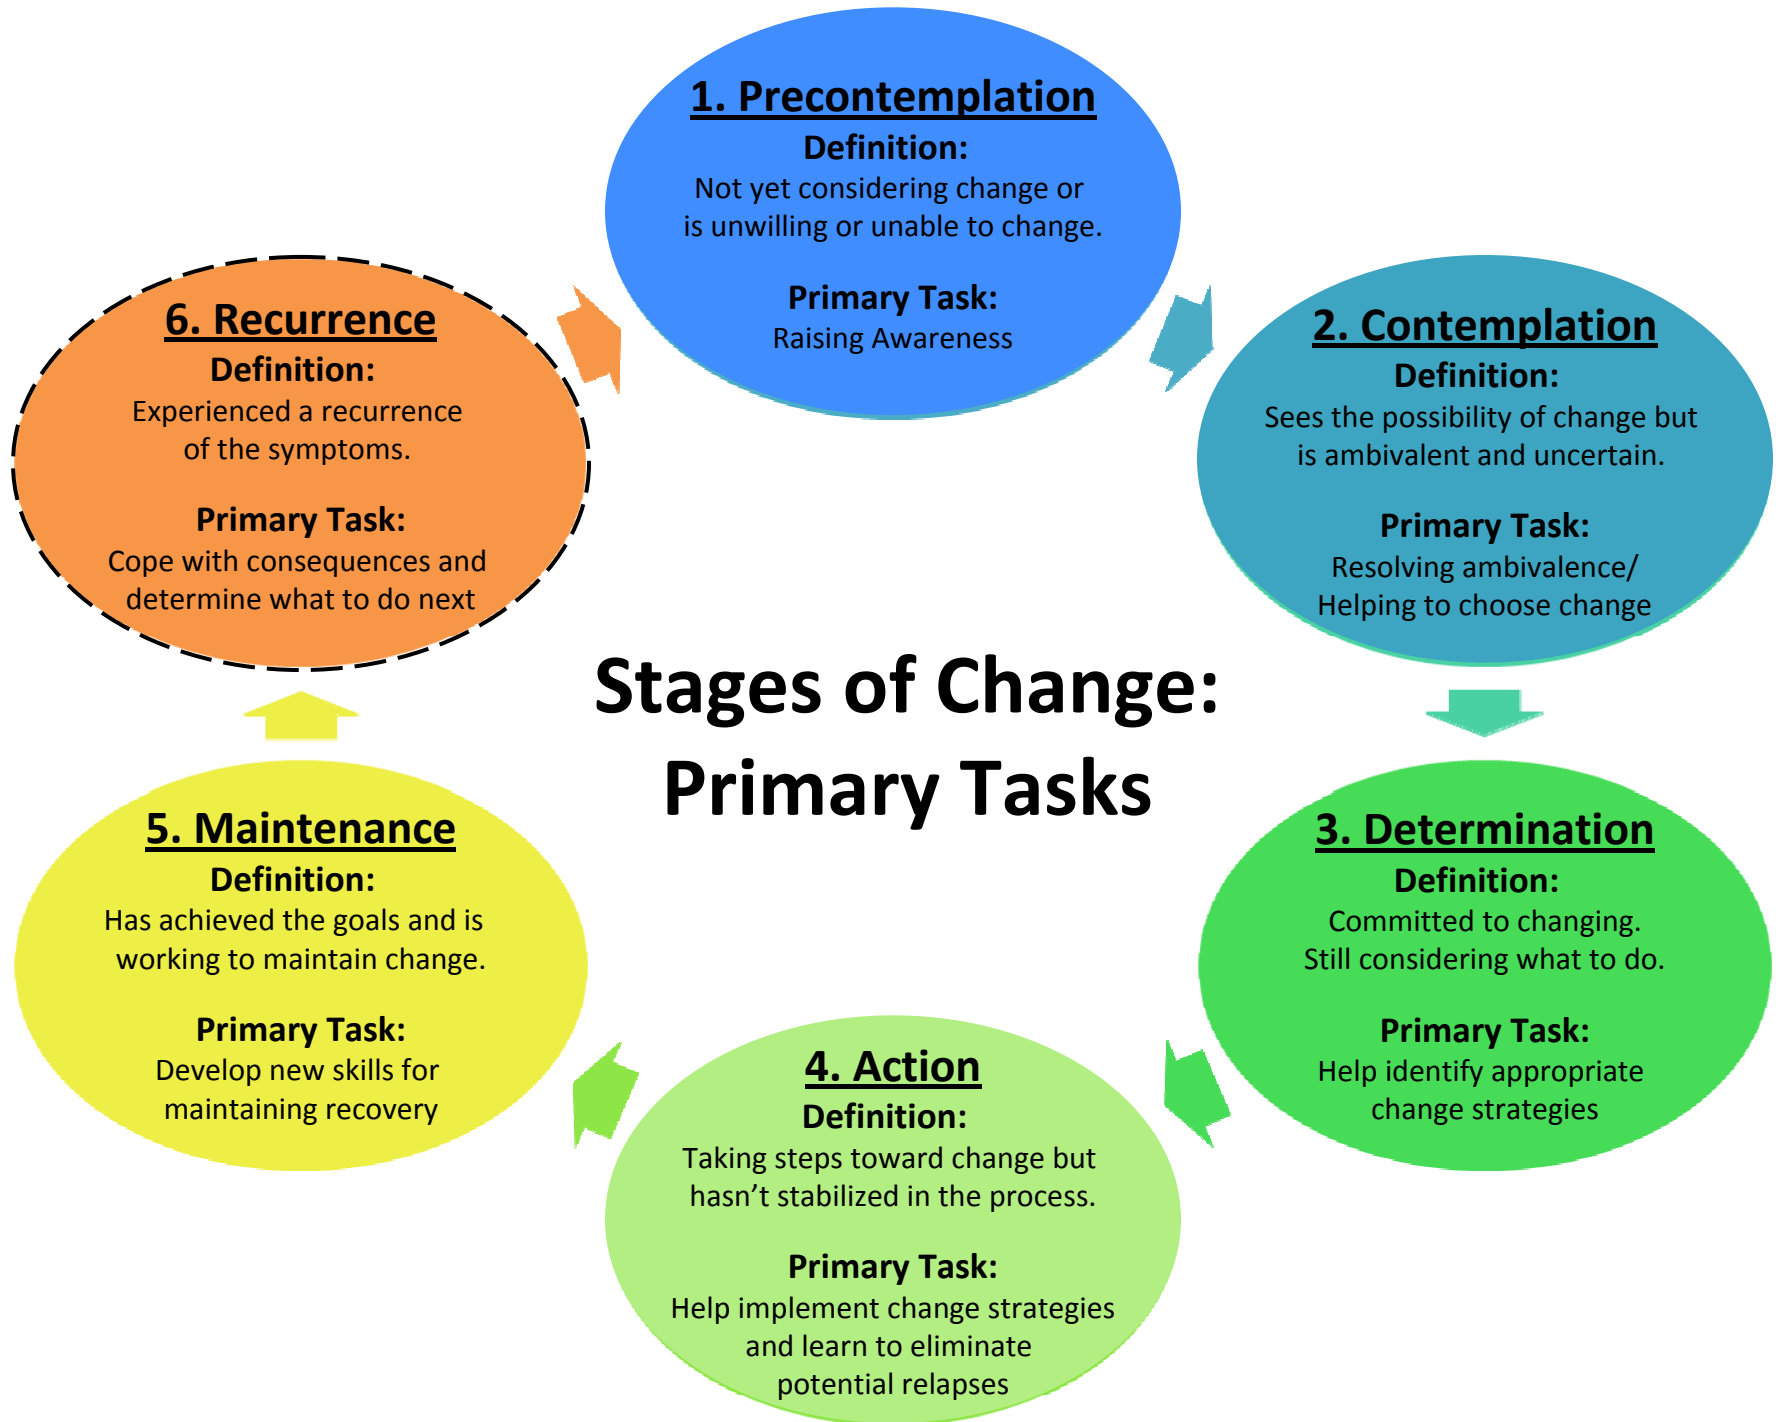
1. Precontemplation
Definition:
Not yet considering change or is unwilling or unable to change.

Primary Task:
Raising Awareness

2. Contemplation
Definition:
Sees the possibility of change but is ambivalent and uncertain.

Primary Task:
Resolving ambivalence/ Helping to choose change

3. Determination
Definition:
Committed to changing. Still considering what to do.

Primary Task:
Help identify appropriate change strategies

4. Action
Definition:
Taking steps toward change but hasn't stabilized in the process.

Primary Task:
Help implement change strategies and learn to eliminate potential relapses

5. Maintenance
Definition:
Has achieved the goals and is working to maintain change.

Primary Task:
Develop new skills for maintaining recovery

6. Recurrence
Definition:
Experienced a recurrence of the symptoms.

Primary Task:
Cope with consequences and determine what to do next

Stages of Change:
Primary Tasks